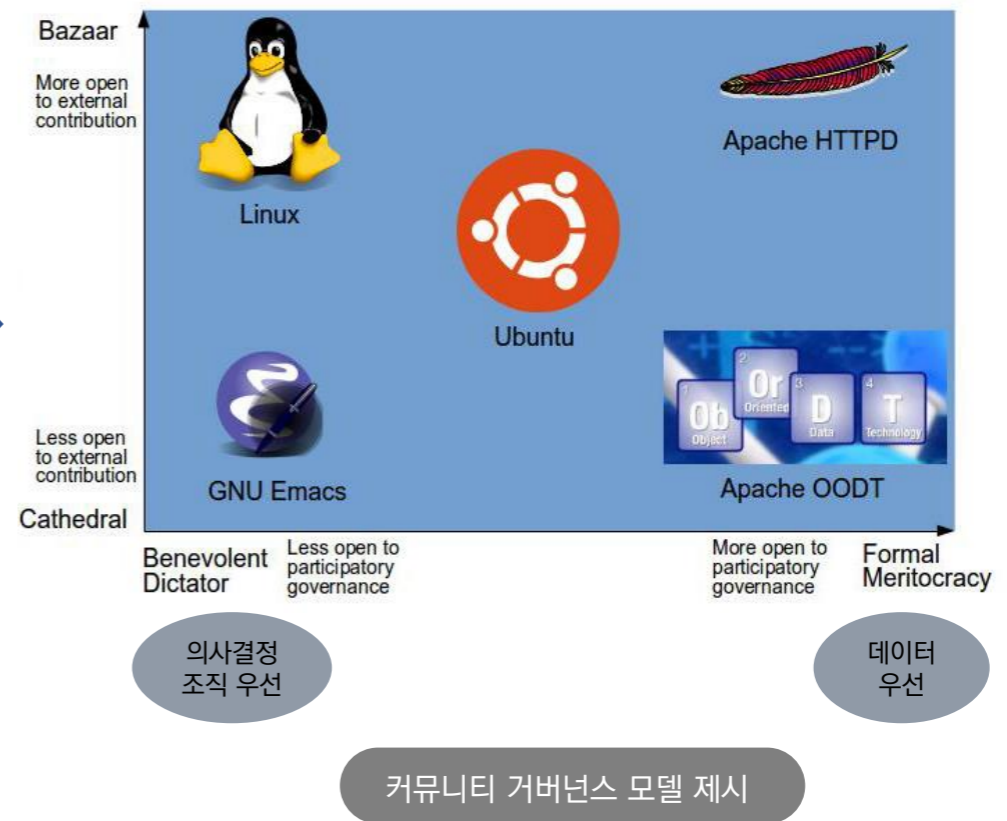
Bazaar

More open to external contribution

Linux

Apache HTTPD

Ubuntu

1 Ob Object

2 Or Oriented

3 D Data

4 T Technology

Less open to external contribution

GNU Emacs

Apache OODT

Cathedral

Benevolent Dictator

Less open to participatory governance

More open to participatory governance

Formal Meritocracy

의사결정 조직 우선

데이터 우선

커뮤니티 거버넌스 모델 제시